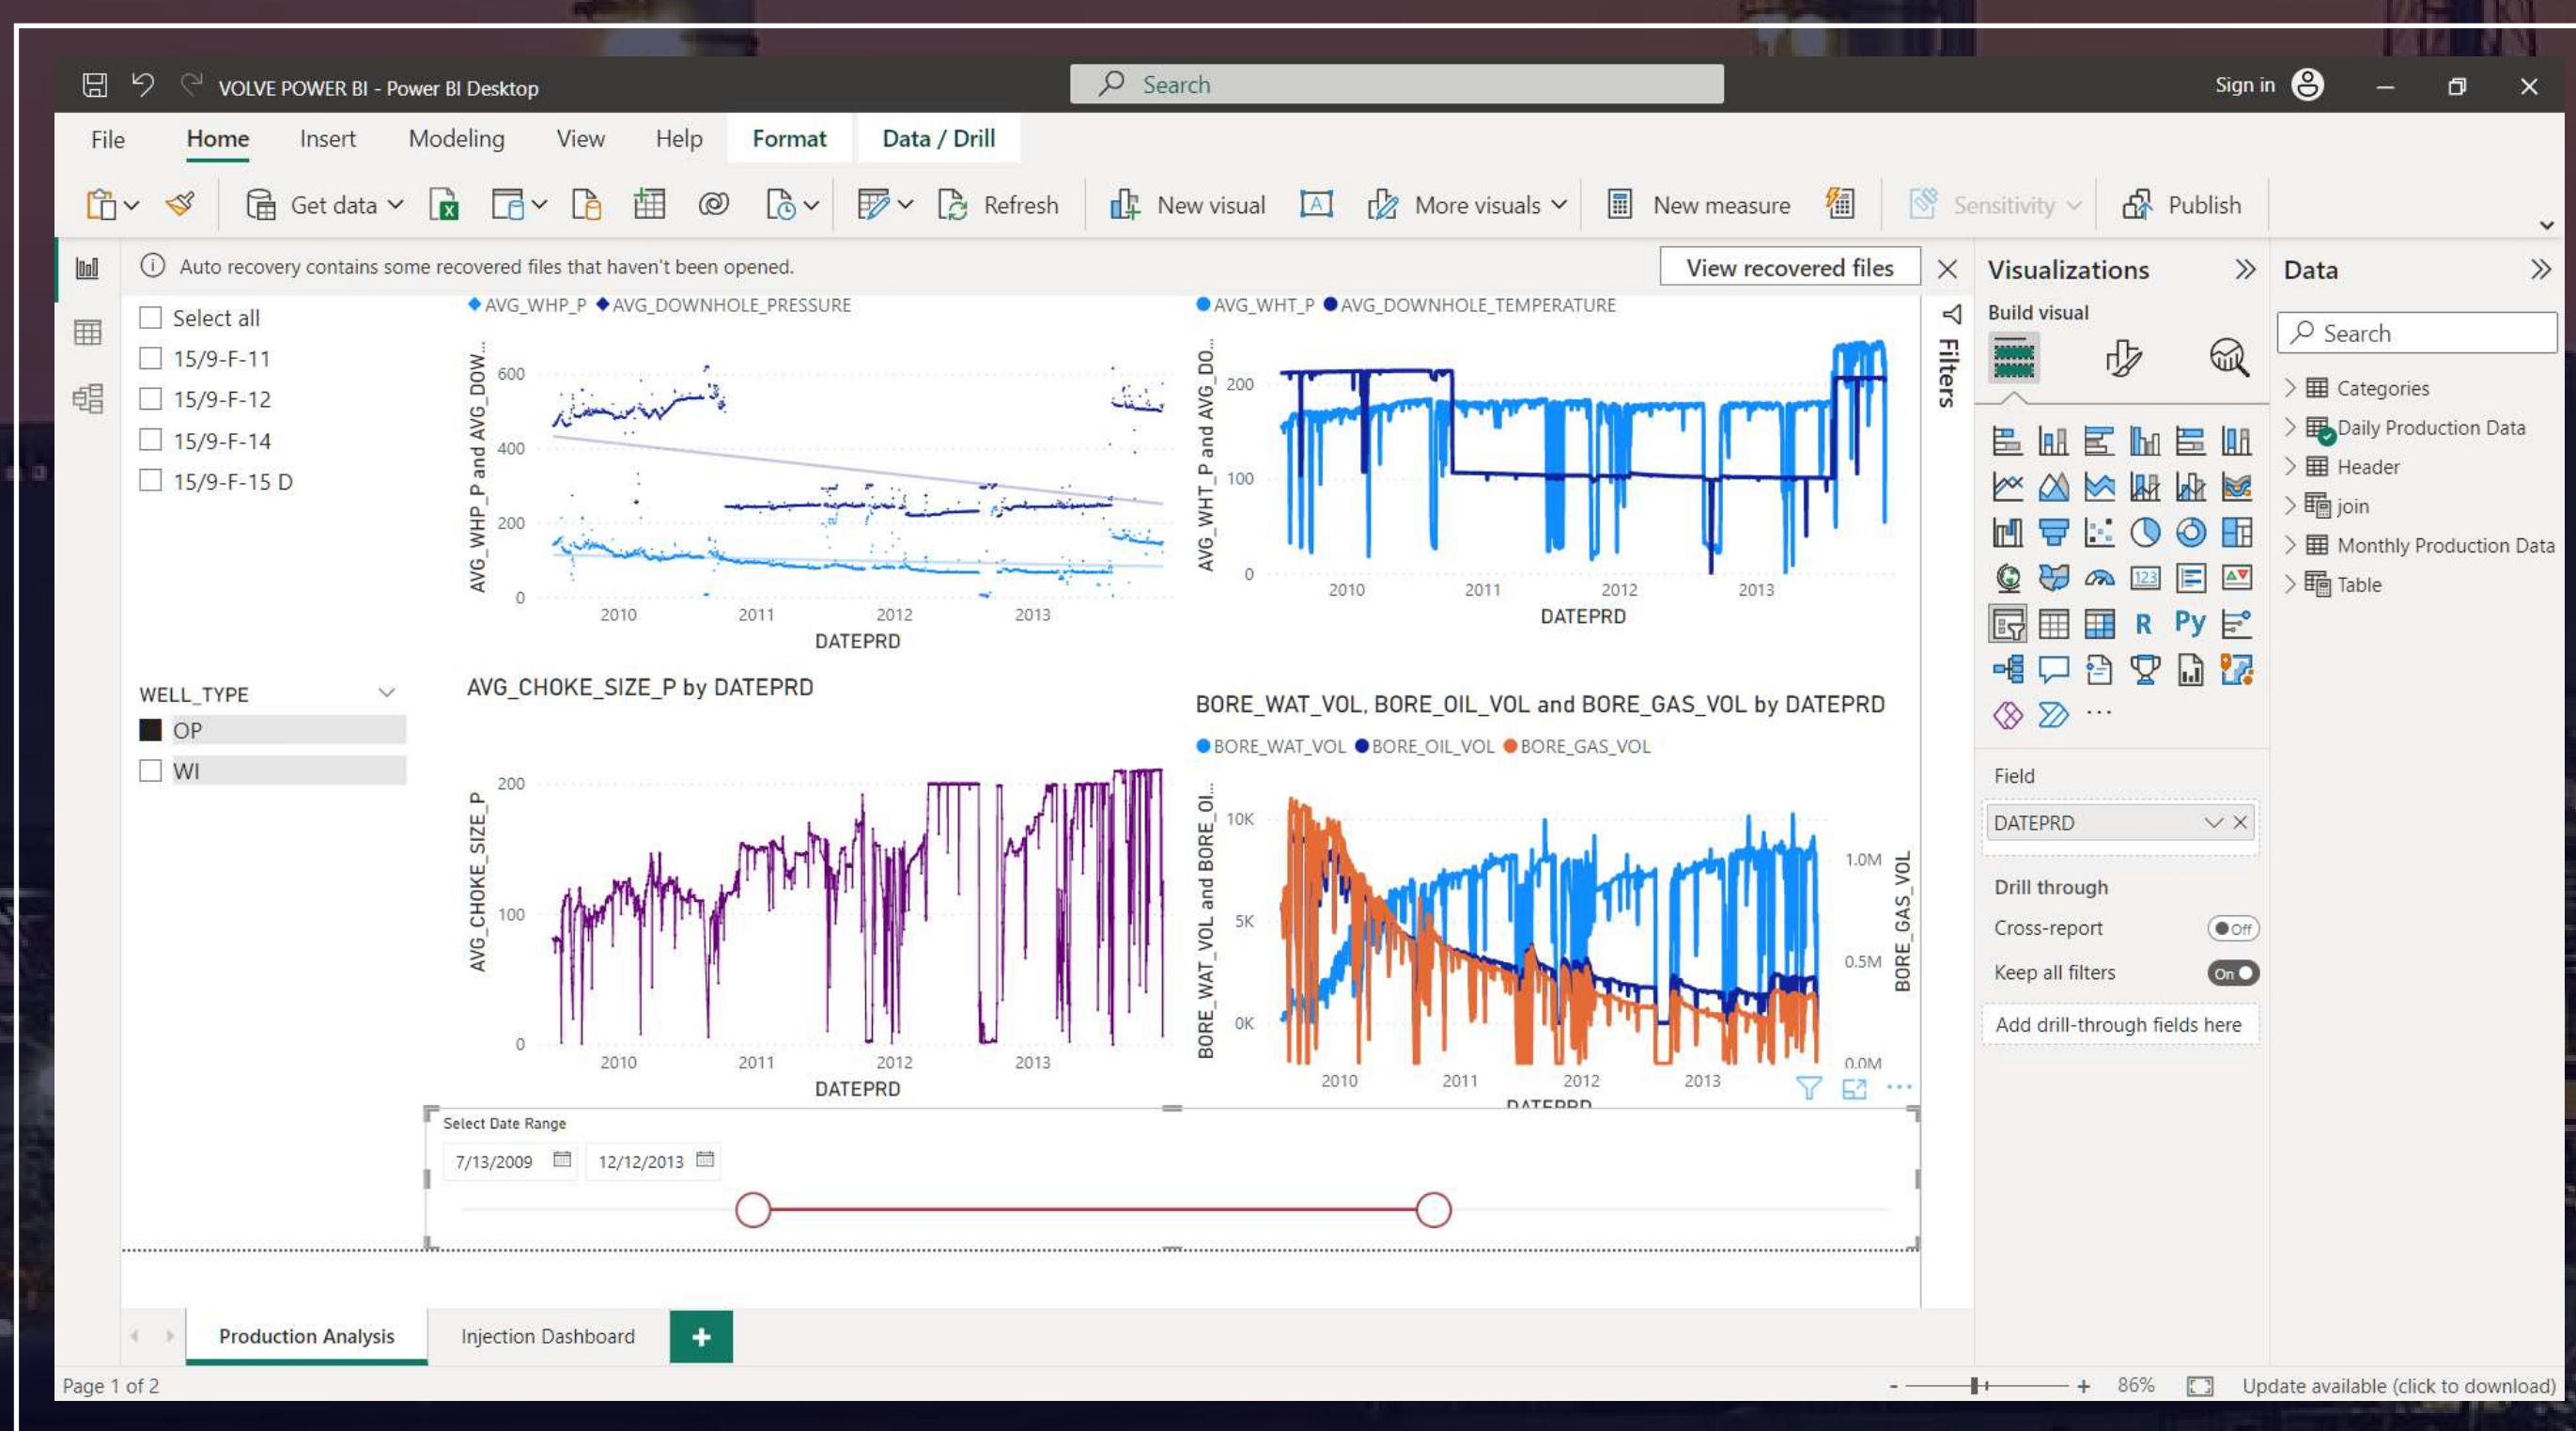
VOLVE POWER BI - Power BI Desktop

Search

Sign in

File Home Insert Modeling View Help Format Data / Drill

Get data Refresh New visual More visuals New measure Sensitivity Publish

Auto recovery contains some recovered files that haven't been opened.

View recovered files

Select all
15/9-F-11
15/9-F-12
15/9-F-14
15/9-F-15 D

AVG_WHP_P AVG_DOWNHOLE_PRESSURE

AVG_WHP_P and AVG_DOW...

600
400
200
0
2010 2011 2012 2013
DATEPRD

AVG_WHT_P AVG_DOWNHOLE_TEMPERATURE

AVG_WHT_P and AVG_DO...

200
100
0
2010 2011 2012 2013
DATEPRD

WELL_TYPE
OP
WI

AVG_CHOKE_SIZE_P by DATEPRD

AVG_CHOKE_SIZE_P

200
100
0
2010 2011 2012 2013
DATEPRD

BORE_WAT_VOL, BORE_OIL_VOL and BORE_GAS_VOL by DATEPRD

BORE_WAT_VOL BORE_OIL_VOL BORE_GAS_VOL

BORE_WAT_VOL and BORE_OI...

10K
5K
0K
1.0M
0.5M
0.0M
BORE_GAS_VOL
2010 2011 2012 2013
DATEPRD

Select Date Range
7/13/2009 12/12/2013

Filters

Visualizations

Build visual

R Py ...

Field
DATEPRD

Drill through
Cross-report Off
Keep all filters On
Add drill-through fields here

Data

Search

Categories
Daily Production Data
Header
join
Monthly Production Data
Table

Production Analysis Injection Dashboard +

Page 1 of 2

- + 86%

Update available (click to download)